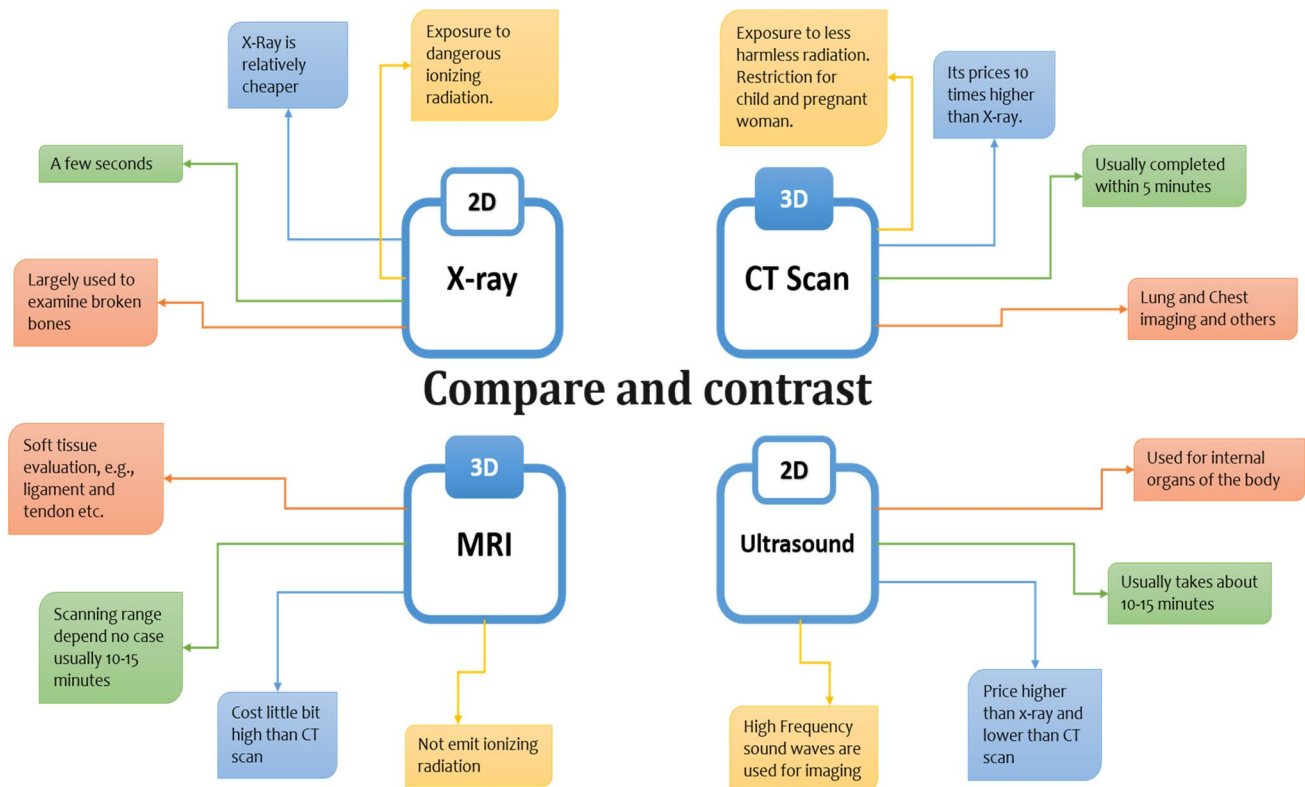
X-Ray is relatively cheaper

Exposure to dangerous ionizing radiation.

A few seconds

2D

X-ray

Largely used to examine broken bones

Exposure to less harmless radiation. Restriction for child and pregnant woman.

Its prices 10 times higher than X-ray.

Usually completed within 5 minutes

3D

CT Scan

Lung and Chest imaging and others

Compare and contrast

Soft tissue evaluation, e.g., ligament and tendon etc.

3D

MRI

Scanning range depend no case usually 10-15 minutes

Cost little bit high than CT scan

Not emit ionizing radiation

2D

Ultrasound

Used for internal organs of the body

Usually takes about 10-15 minutes

Price higher than x-ray and lower than CT scan

High Frequency sound waves are used for imaging